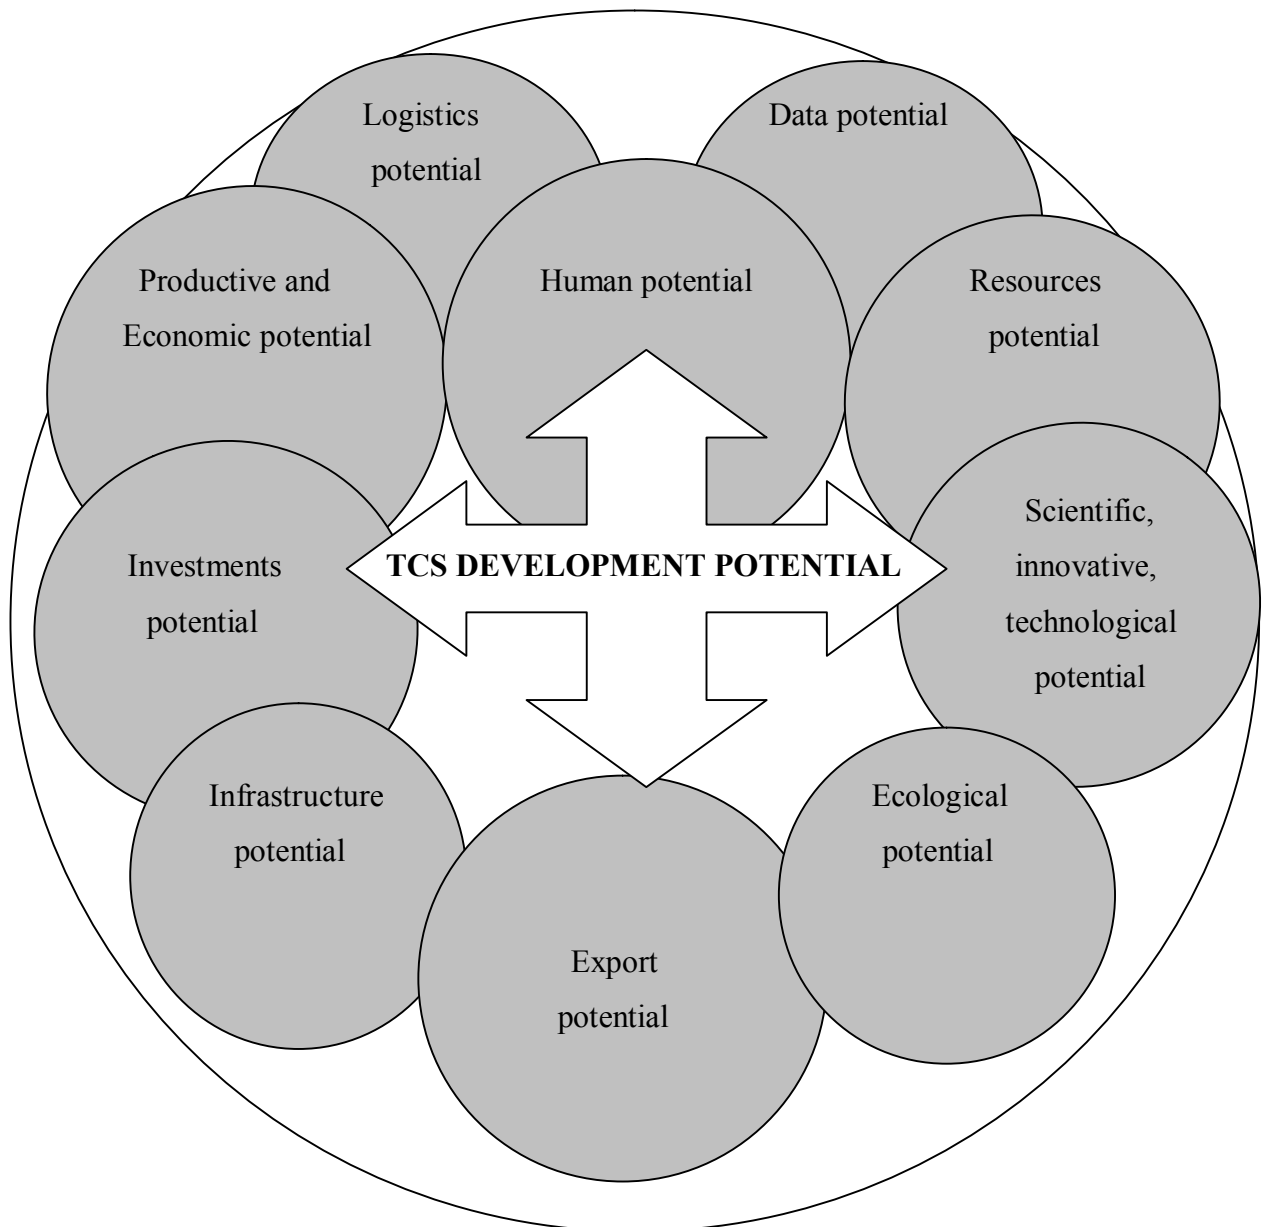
Logistics potential

Data potential

Productive and Economic potential

Human potential

Resources potential

Investments potential

TCS DEVELOPMENT POTENTIAL

Scientific, innovative, technological potential

Infrastructure potential

Ecological potential

Export potential